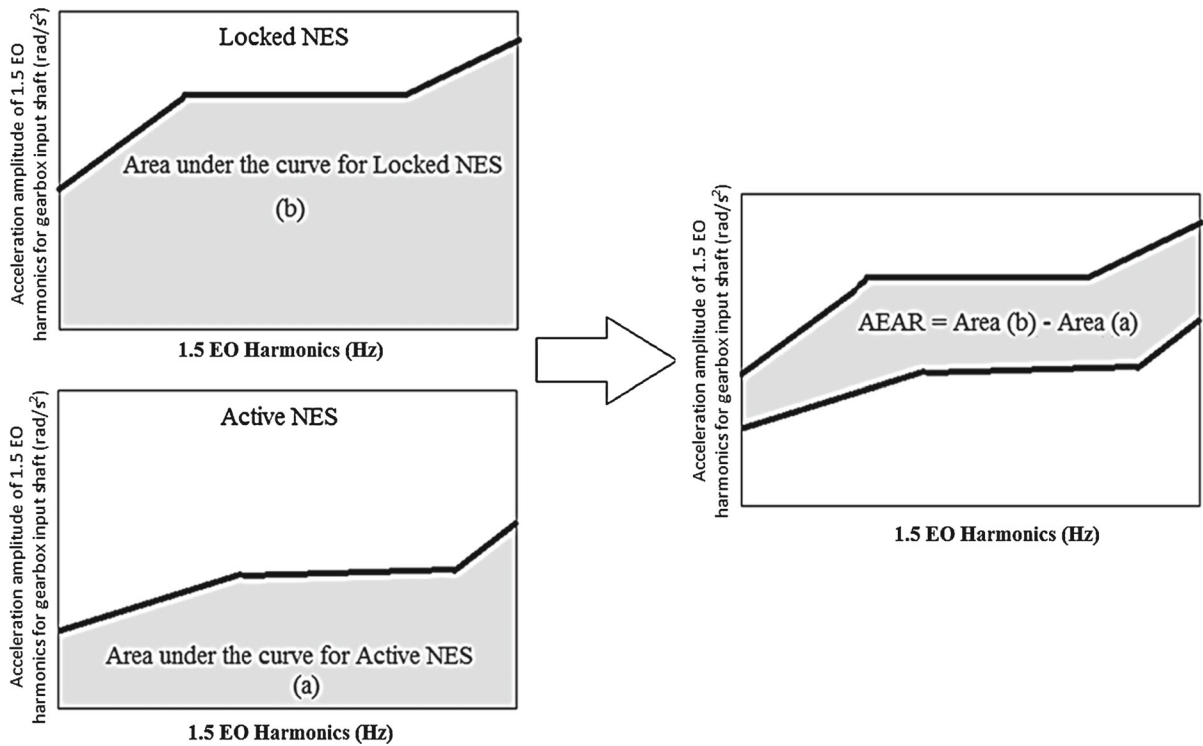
Locked NES

Area under the curve for Locked NES

(b)

Acceleration amplitude of 1.5 EO harmonics for gearbox input shaft (rad/$s^2$)

1.5 EO Harmonics (Hz)

Active NES

Area under the curve for Active NES

(a)

Acceleration amplitude of 1.5 EO harmonics for gearbox input shaft (rad/$s^2$)

1.5 EO Harmonics (Hz)

AEAR = Area (b) - Area (a)

Acceleration amplitude of 1.5 EO harmonics for gearbox input shaft (rad/$s^2$)

1.5 EO Harmonics (Hz)